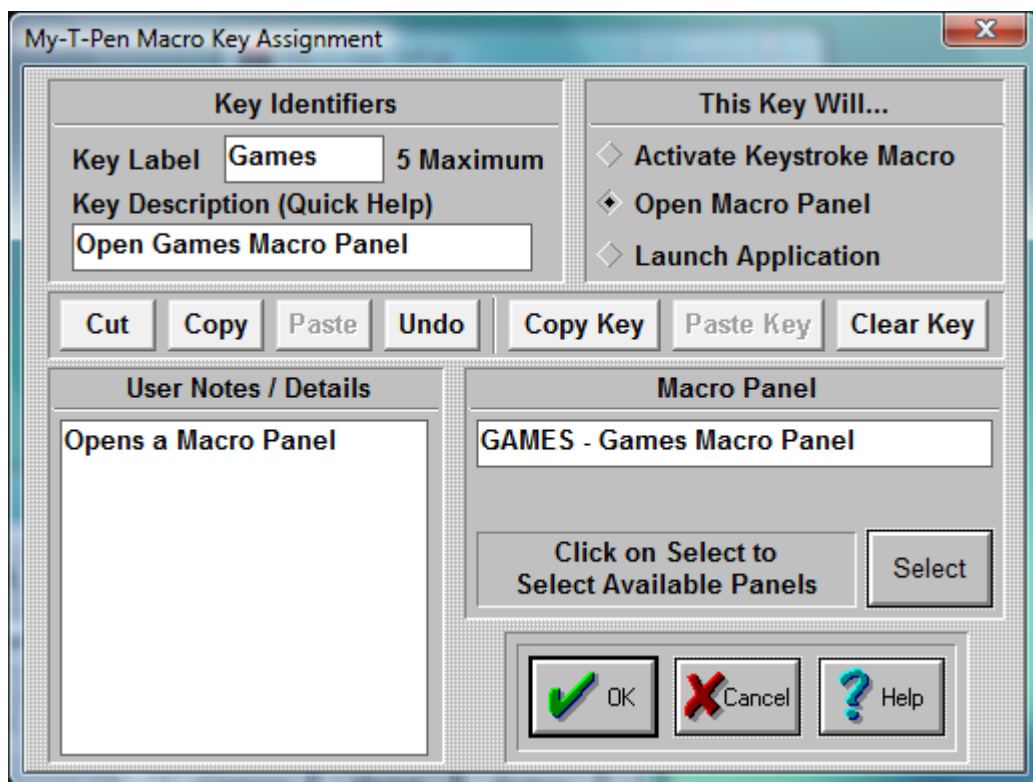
My-T-Pen Macro Key Assignment

Key Identifiers

Key Label Games 5 Maximum

Key Description (Quick Help)

Open Games Macro Panel

This Key Will...

Activate Keystroke Macro

Open Macro Panel

Launch Application

Cut Copy Paste Undo Copy Key Paste Key Clear Key

User Notes / Details

Opens a Macro Panel

Macro Panel

GAMES - Games Macro Panel

Click on Select to Select Available Panels

Select

OK Cancel Help